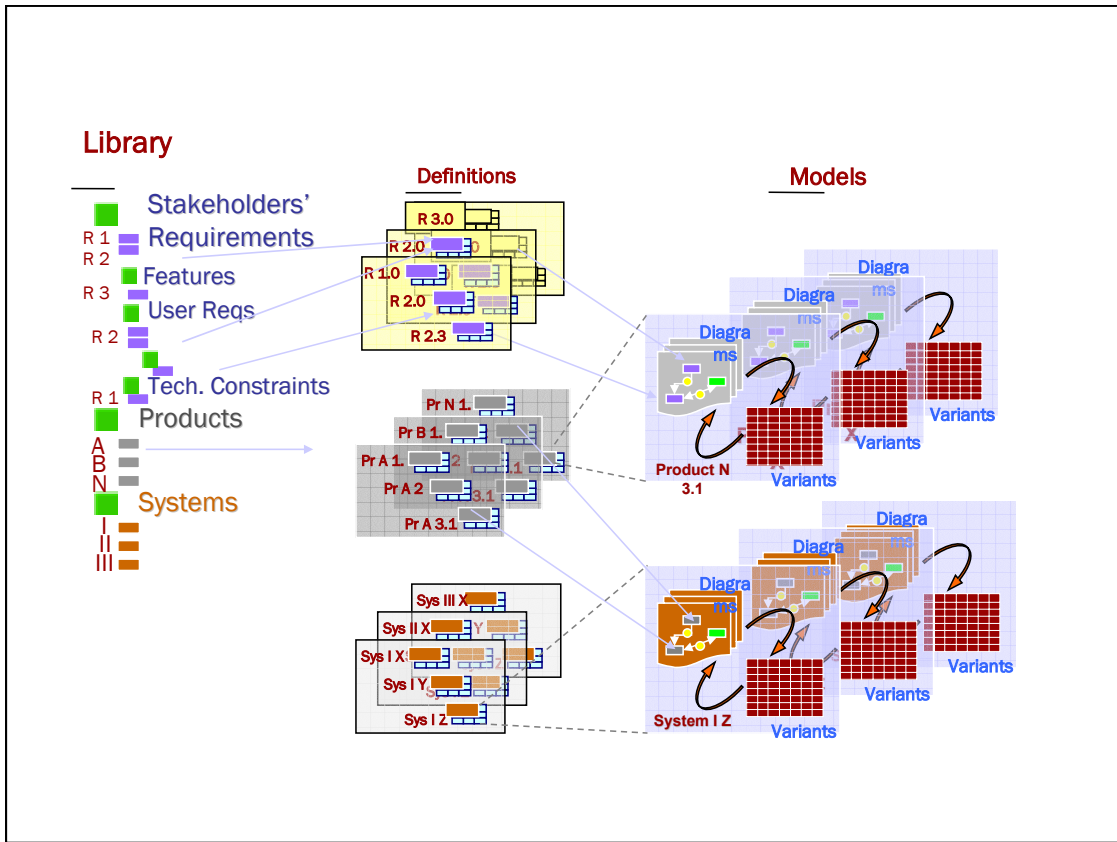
Library

Stakeholders' Requirements
R 1
R 2
Features
R 3
User Reqs
R 2
Tech. Constraints
R 1
Products
A
B
N
Systems
I
II
III

Definitions

R 3.0
R 2.0
R 1.0
R 2.0
R 2.3

Pr N 1.
Pr B 1.
Pr A 1.
Pr A 2
Pr A 3.1

Sys III X
Sys II X
Sys I X
Sys I Y
Sys I Z

Models

Diagrams
Diagrams
Diagrams
Variants
Variants
Variants
Product N 3.1

Diagrams
Diagrams
Diagrams
Variants
Variants
Variants
System I Z